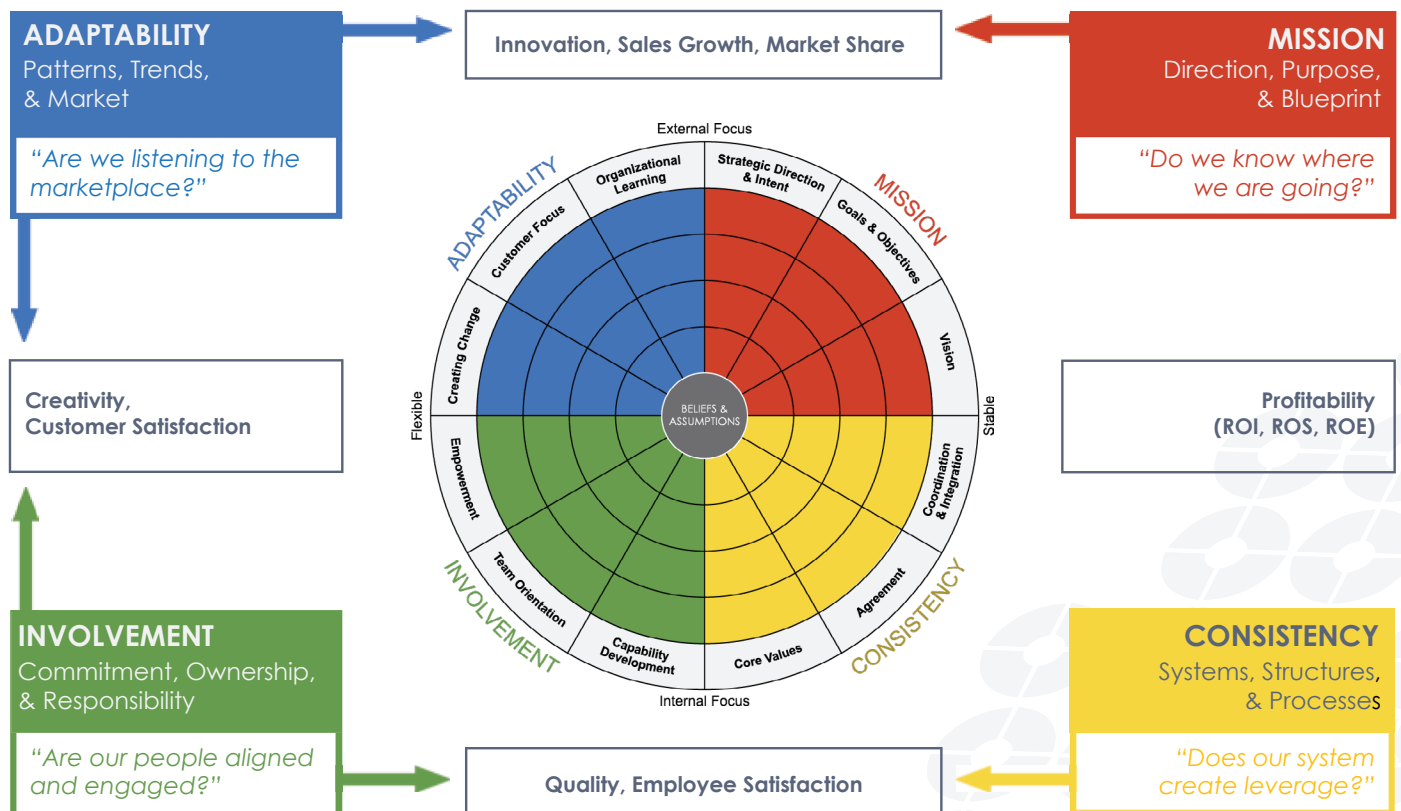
ADAPTABILITY
Patterns, Trends, & Market

"Are we listening to the marketplace?"

Innovation, Sales Growth, Market Share

MISSION
Direction, Purpose, & Blueprint

"Do we know where we are going?"

External Focus

ADAPTABILITY

Organizational Learning

Customer Focus

Creating Change

Strategic Direction & Intent

Goals & Objectives

Vision

MISSION

Flexible

BELIEFS & ASSUMPTIONS

Stable

Empowerment

Team Orientation

Capability Development

Core Values

Agreement

Coordination & Integration

INVOLVEMENT

CONSISTENCY

Internal Focus

Creativity, Customer Satisfaction

Profitability (ROI, ROS, ROE)

INVOLVEMENT
Commitment, Ownership, & Responsibility

"Are our people aligned and engaged?"

Quality, Employee Satisfaction

CONSISTENCY
Systems, Structures, & Processes

"Does our system create leverage?"